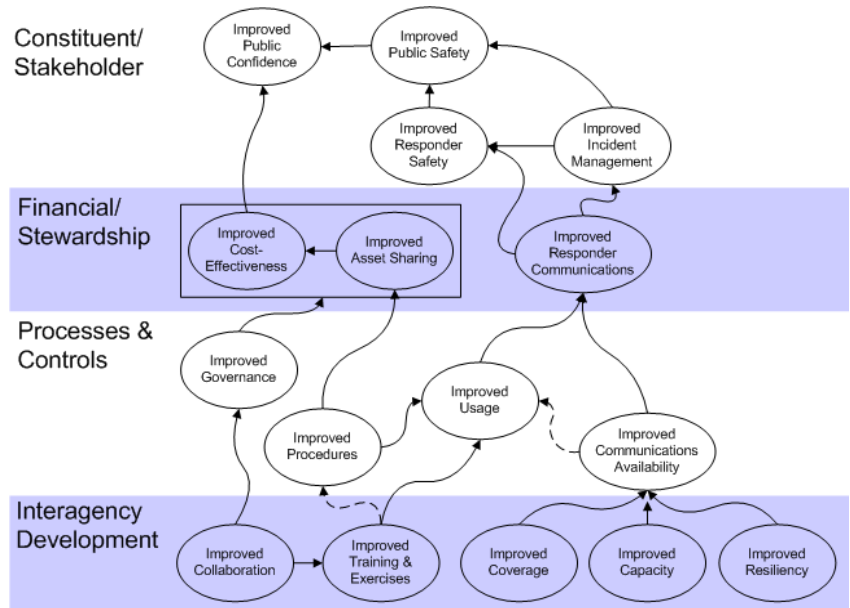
Constituent/
Stakeholder

Improved Public Confidence

Improved Public Safety

Improved Responder Safety

Improved Incident Management

Financial/
Stewardship

Improved Cost-Effectiveness

Improved Asset Sharing

Improved Responder Communications

Processes &
Controls

Improved Governance

Improved Usage

Improved Procedures

Improved Communications Availability

Interagency
Development

Improved Collaboration

Improved Training & Exercises

Improved Coverage

Improved Capacity

Improved Resiliency